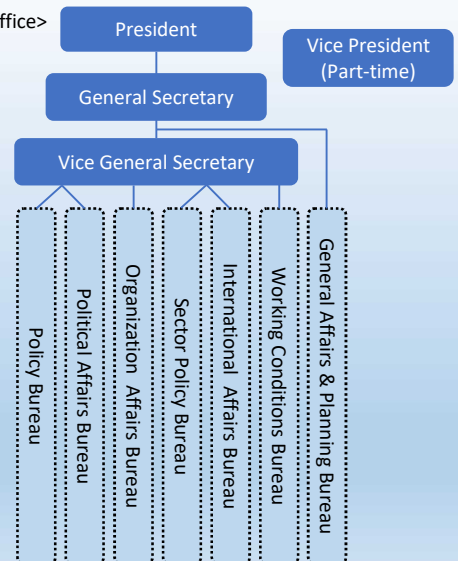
ffice>

President

Vice President (Part-time)

General Secretary

Vice General Secretary

Policy Bureau

Political Affairs Bureau

Organization Affairs Bureau

Sector Policy Bureau

International Affairs Bureau

Working Conditions Bureau

General Affairs & Planning Bureau